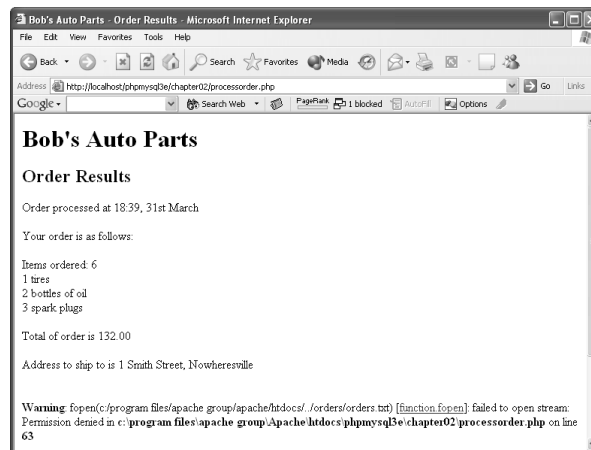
Bob's Auto Parts - Order Results - Microsoft Internet Explorer

File Edit View Favorites Tools Help

Back Search Favorites Media

Address http://localhost/phpmysql3e/chapter02/processorder.php Go Links

Google Search Web PageRank 1 blocked AutoFill Options

Bob's Auto Parts

Order Results

Order processed at 18:39, 31st March

Your order is as follows:

Items ordered: 6
1 tires
2 bottles of oil
3 spark plugs

Total of order is 132.00

Address to ship to is 1 Smith Street, Nowheresville

**Warning**: fopen(c:/program files/apache group/apache/htdocs/../orders/orders.txt) [function.fopen]: failed to open stream: Permission denied in **c:\program files\apache group\Apache\htdocs\phpmysql3e\chapter02\processorder.php** on line **63**